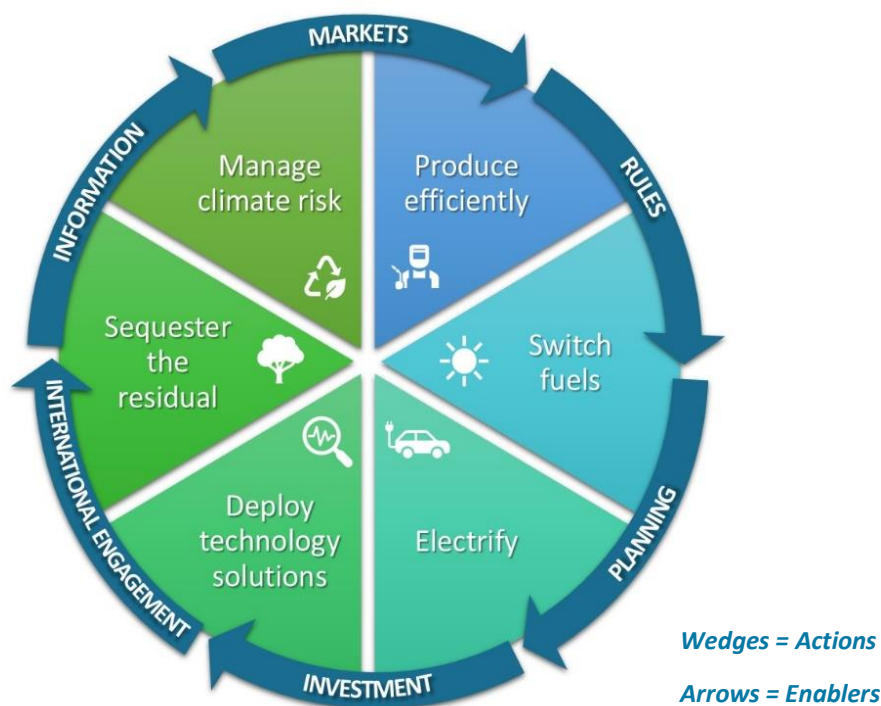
MARKETS

RULES

PLANNING

INVESTMENT

INTERNATIONAL ENGAGEMENT

INFORMATION

Manage climate risk

Produce efficiently

Switch fuels

Electrify

Deploy technology solutions

Sequester the residual

Wedges = Actions

Arrows = Enablers